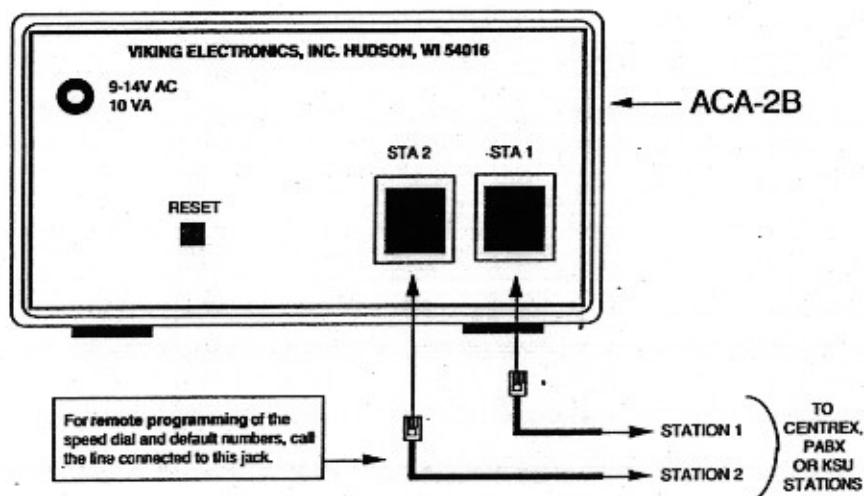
VIKING ELECTRONICS, INC. HUDSON, WI 54016

9-14V AC
10 VA

ACA-2B

STA 2

STA 1

RESET

For remote programming of the speed dial and default numbers, call the line connected to this jack.

STATION 1

STATION 2

TO CENTREX, PABX OR KSU STATIONS